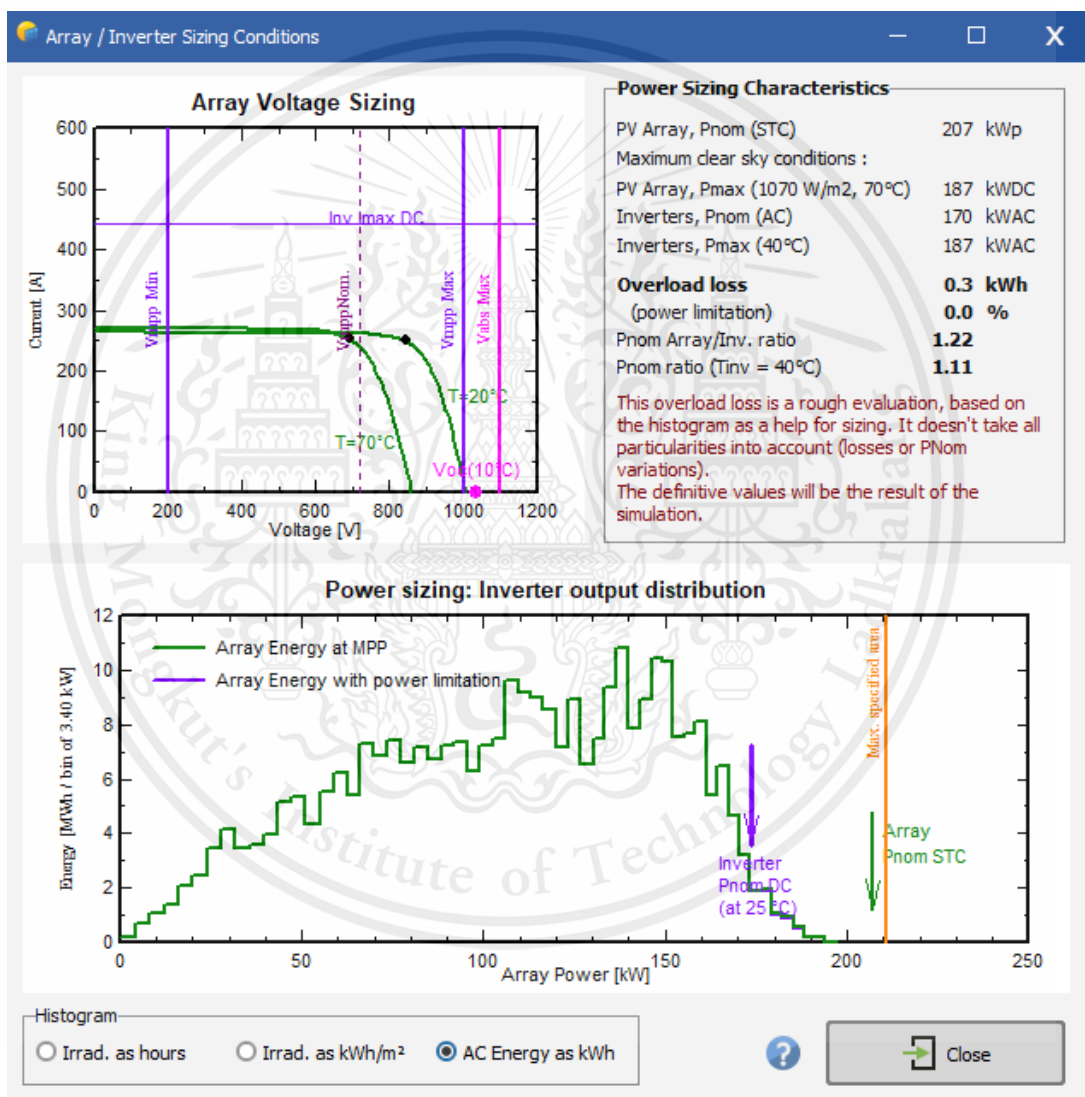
Array / Inverter Sizing Conditions

Array Voltage Sizing

Current [A]

600
500
400
300
200
100
0

Inv. Imax DC

Vmpp Min
VmppNom.
Vmpp Max
Vabs Max

T=20°C
T=70°C
Voc(10°C)

0 200 400 600 800 1000 1200
Voltage [V]

Power Sizing Characteristics

| | | |
|---|---|---|
| PV Array, Pnom (STC) | 207 | kWp |
| Maximum clear sky conditions : | | |
| PV Array, Pmax (1070 W/m2, 70°C) | 187 | kWDC |
| Inverters, Pnom (AC) | 170 | kWAC |
| Inverters, Pmax (40°C) | 187 | kWAC |
| **Overload loss** | **0.3** | **kWh** |
| (power limitation) | **0.0** | **%** |
| Pnom Array/Inv. ratio | **1.22** | |
| Pnom ratio (Tinv = 40°C) | **1.11** | |

This overload loss is a rough evaluation, based on the histogram as a help for sizing. It doesn't take all particularities into account (losses or PNom variations).
The definitive values will be the result of the simulation.

Power sizing: Inverter output distribution

Energy [MWh / bin of 3.40 kW]

12
10
8
6
4
2
0

Array Energy at MPP
Array Energy with power limitation

Max. specified area

Inverter Pnom DC (at 25°C)

Array Pnom STC

0 50 100 150 200 250
Array Power [kW]

Histogram
Irrad. as hours
Irrad. as kWh/m²
AC Energy as kWh

Close

King Mongkut's Institute of Technology Ladkrabang